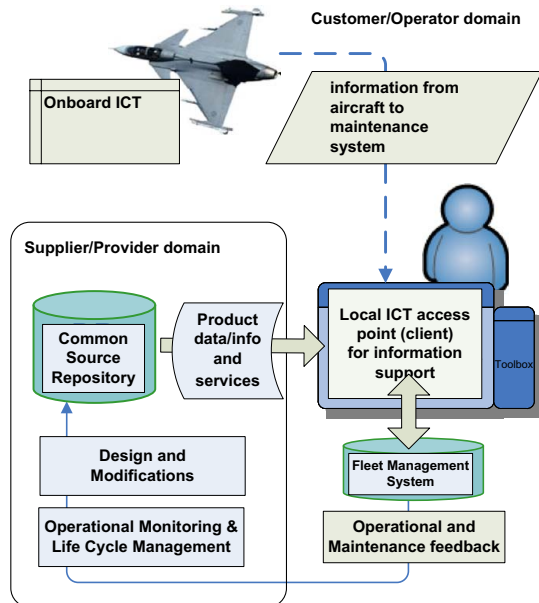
Customer/Operator domain

Onboard ICT

information from aircraft to maintenance system

Supplier/Provider domain

Common Source Repository

Product data/info and services

Local ICT access point (client) for information support

Toolbox

Design and Modifications

Fleet Management System

Operational Monitoring & Life Cycle Management

Operational and Maintenance feedback